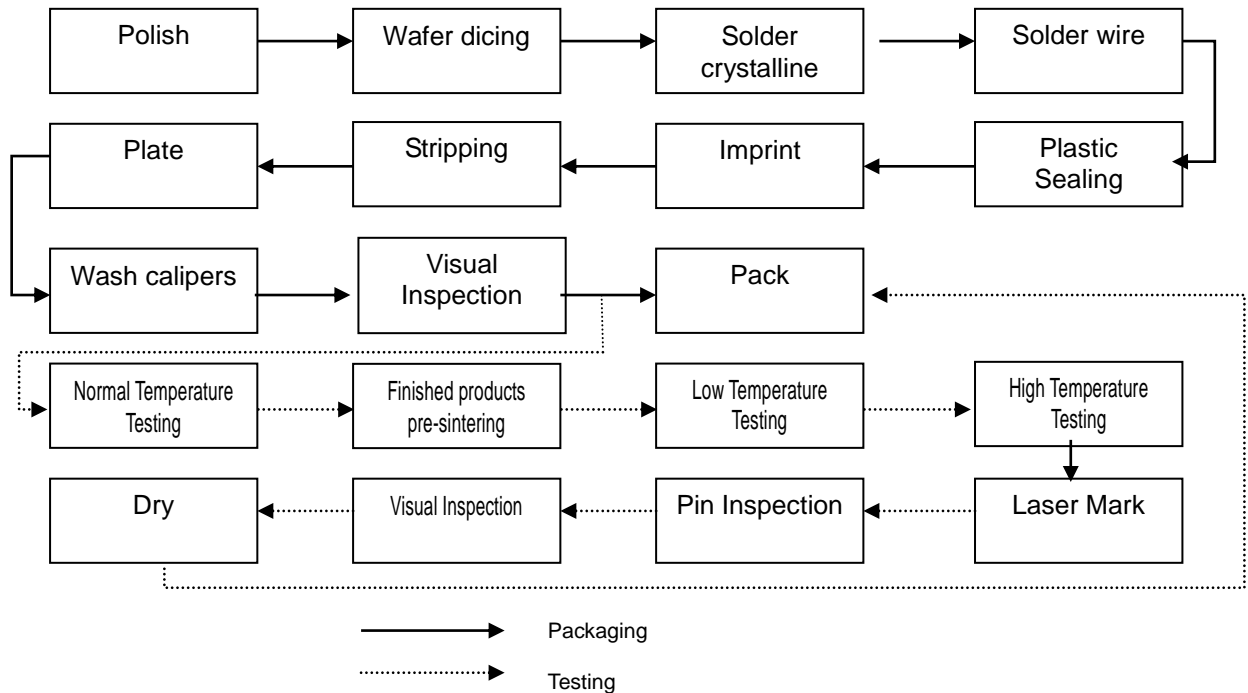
Polish

Wafer dicing

Solder crystalline

Solder wire

Plate

Stripping

Imprint

Plastic Sealing

Wash calipers

Visual Inspection

Pack

Normal Temperature Testing

Finished products pre-sintering

Low Temperature Testing

High Temperature Testing

Dry

Visual Inspection

Pin Inspection

Laser Mark

Packaging

Testing